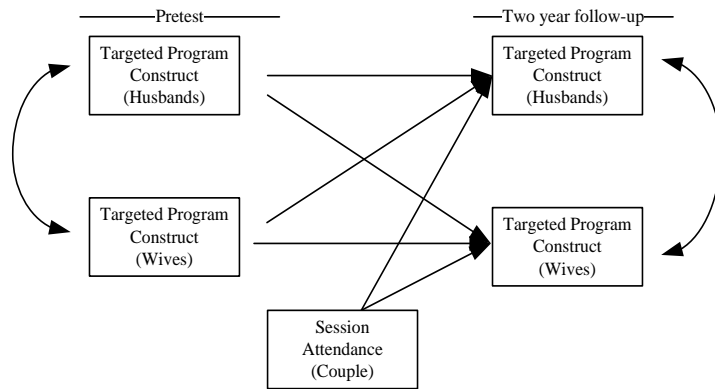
Pretest

Two year follow-up

Targeted Program Construct (Husbands)

Targeted Program Construct (Husbands)

Targeted Program Construct (Wives)

Targeted Program Construct (Wives)

Session Attendance (Couple)